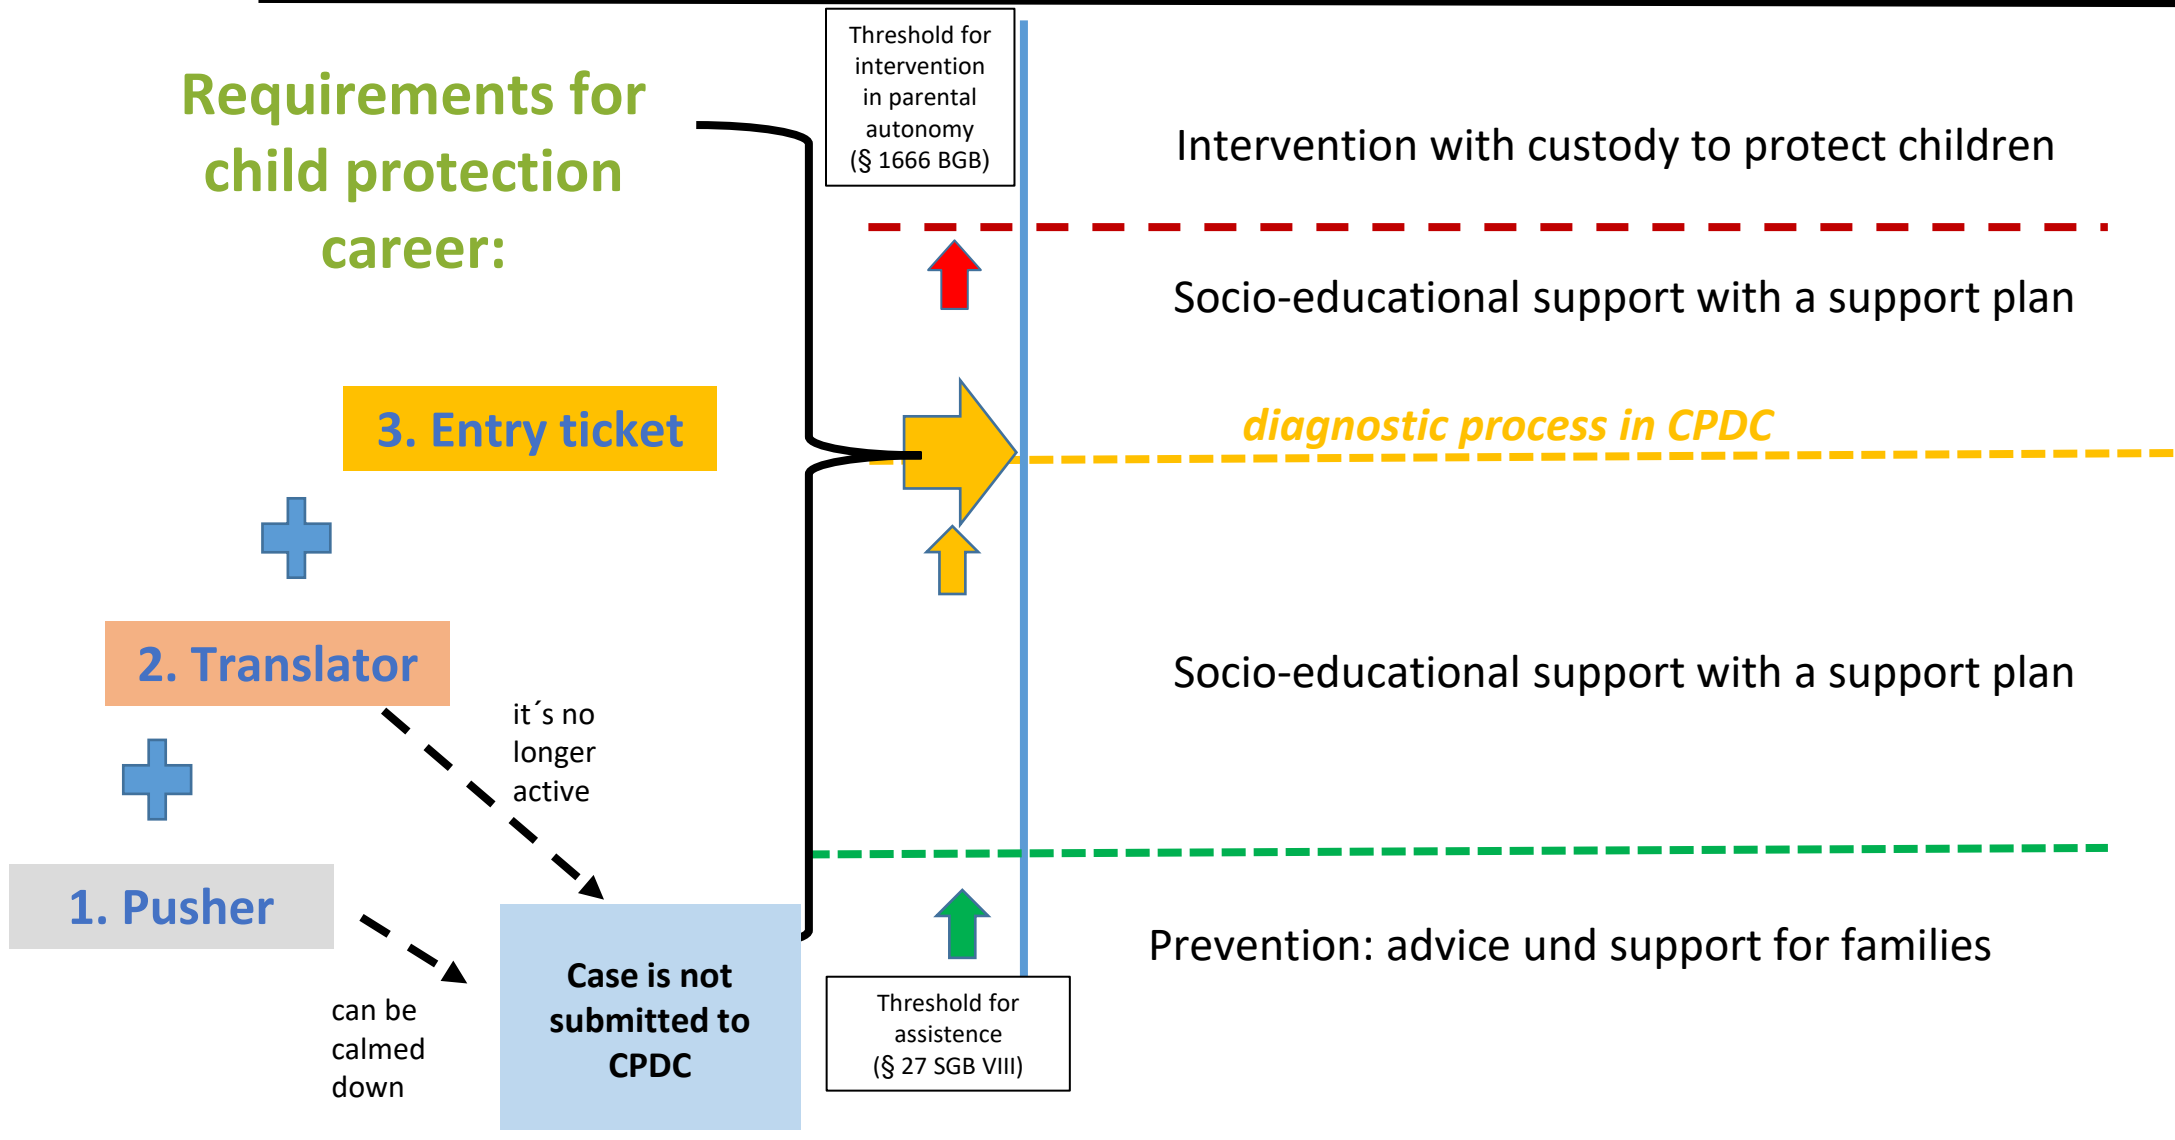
Requirements for child protection career:

Threshold for intervention in parental autonomy (§ 1666 BGB)

Intervention with custody to protect children

Socio-educational support with a support plan

3. Entry ticket

diagnostic process in CPDC

2. Translator

Socio-educational support with a support plan

it´s no longer active

1. Pusher

Prevention: advice und support for families

can be calmed down

Case is not submitted to CPDC

Threshold for assistence (§ 27 SGB VIII)